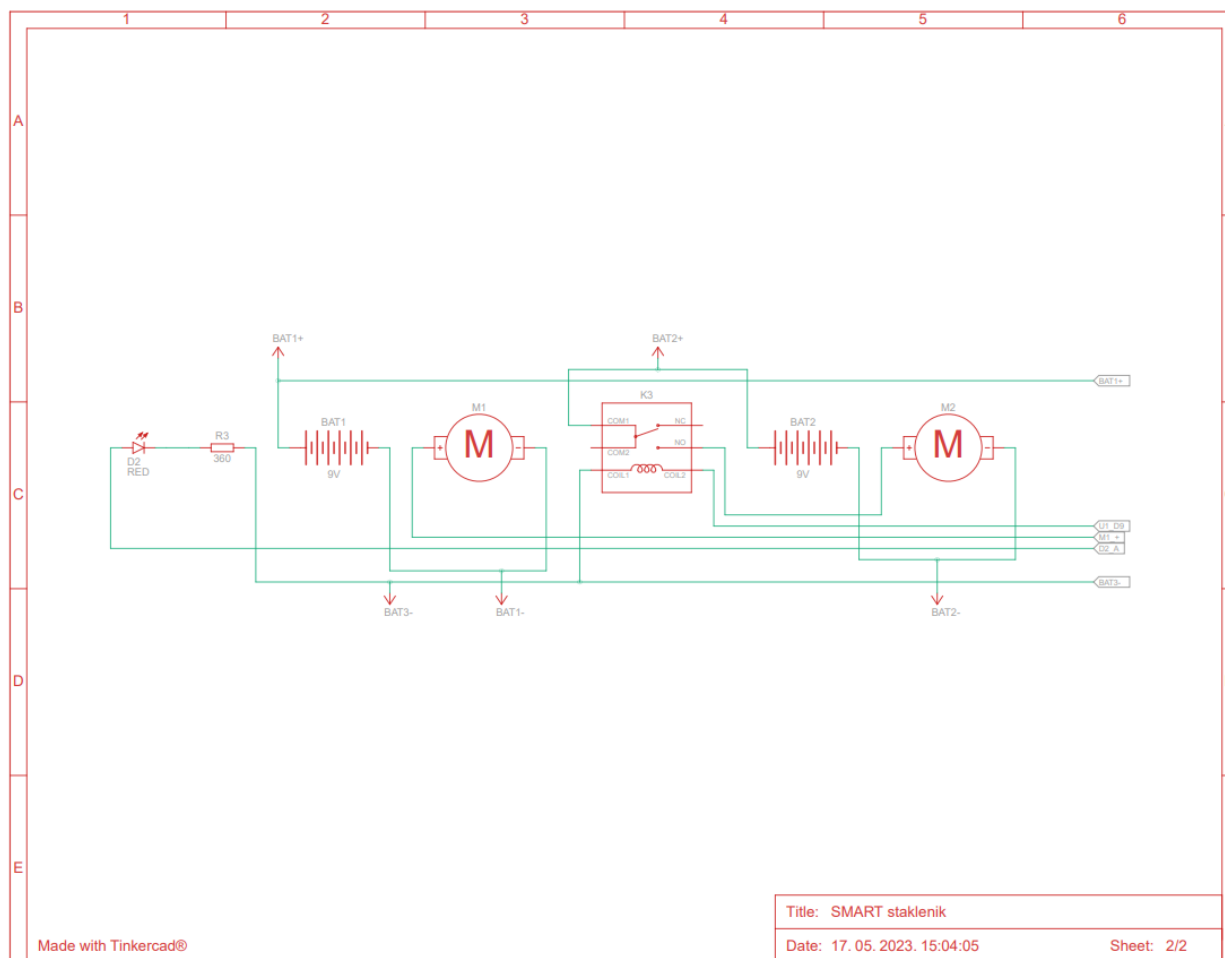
1
2
3
4
5
6

A
B
C
D
E

BAT1+
BAT2+
BAT1+
K3
COM1 NC
COM2 NO
COIL1 COIL2
D2
RED
R3
360
BAT1
9V
M1
M
BAT2
9V
M2
M
U1_D9
M1_+
D2_A
BAT3-
BAT3-
BAT1-
BAT2-

Made with Tinkercad®

Title: SMART staklenik
Date: 17. 05. 2023. 15:04:05
Sheet: 2/2